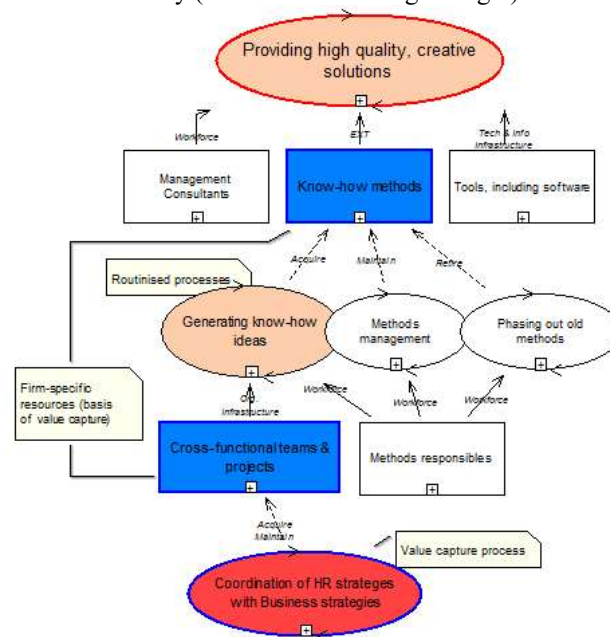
Providing high quality, creative solutions

Workforce

EXT

Tech & info infrastucture

Management Consultants

Know-how methods

Tools, including software

Acquire

Maintain

Retire

Routinised processes

Generating know-how ideas

Methods management

Phasing out old methods

Firm-specific resources (basis of value capture)

Org infrastucture

Workforce

Workforce

Workforce

Cross-functional teams & projects

Methods responsibles

Acquire Maintain

Value capture process

Coordination of HR strateges with Business strategies